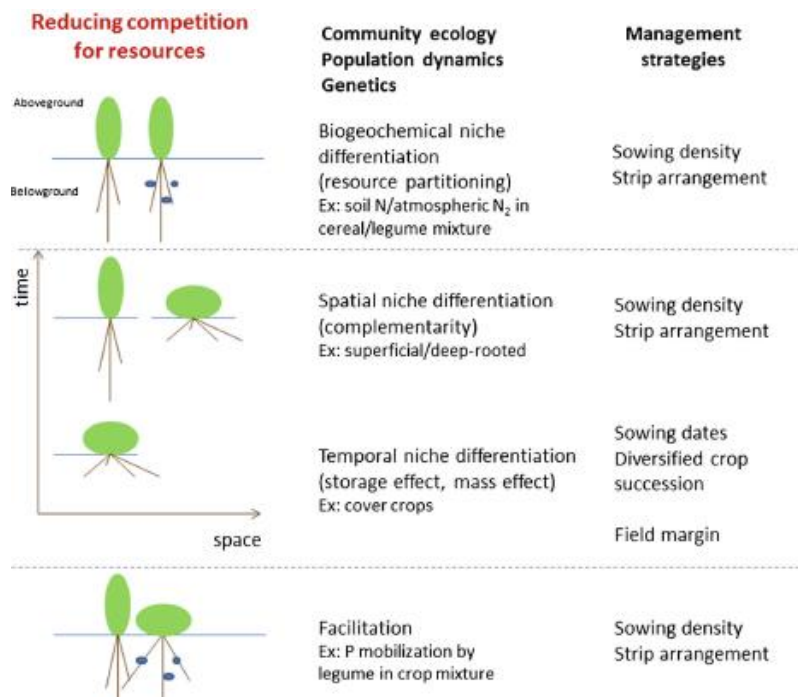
Reducing competition for resources

Community ecology
Population dynamics
Genetics

Management strategies

Aboveground

Belowground

Biogeochemical niche differentiation (resource partitioning)
Ex: soil N/atmospheric $N_2$ in cereal/legume mixture

Sowing density
Strip arrangement

time

Spatial niche differentiation (complementarity)
Ex: superficial/deep-rooted

Sowing density
Strip arrangement

Temporal niche differentiation (storage effect, mass effect)
Ex: cover crops

Sowing dates
Diversified crop succession

Field margin

space

Facilitation
Ex: P mobilization by legume in crop mixture

Sowing density
Strip arrangement